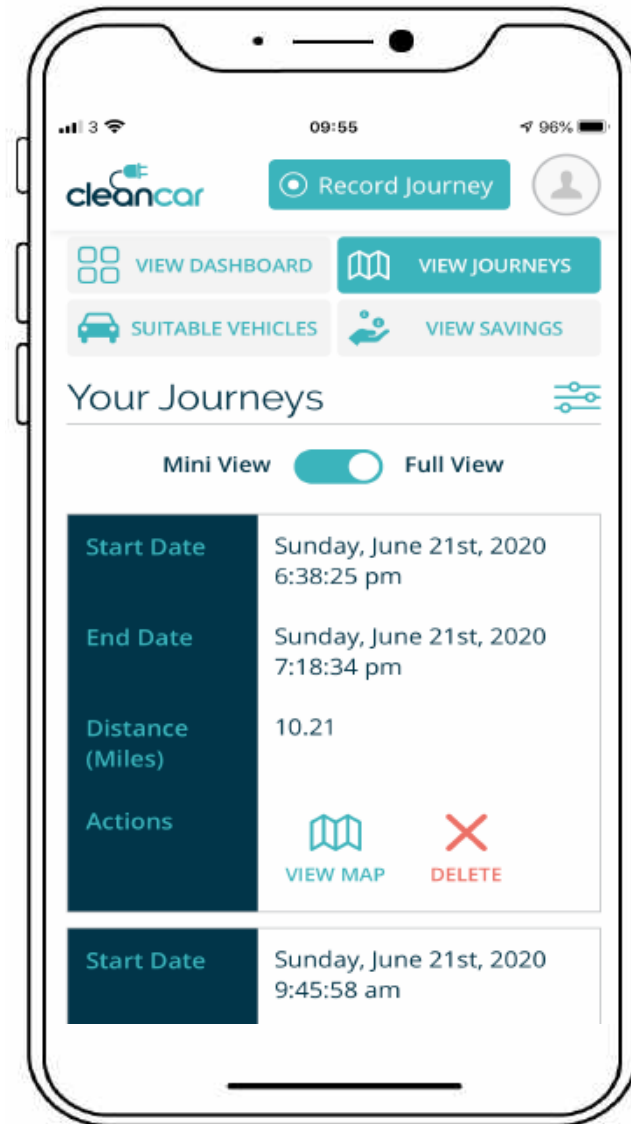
3 09:55 96%

cleancar

Record Journey

VIEW DASHBOARD

VIEW JOURNEYS

SUITABLE VEHICLES

VIEW SAVINGS

Your Journeys

Mini View Full View

| Start Date | Sunday, June 21st, 2020 6:38:25 pm |
|---|---|
| End Date | Sunday, June 21st, 2020 7:18:34 pm |
| Distance (Miles) | 10.21 |
| Actions | VIEW MAP DELETE |

| Start Date | Sunday, June 21st, 2020 9:45:58 am |
|---|---|